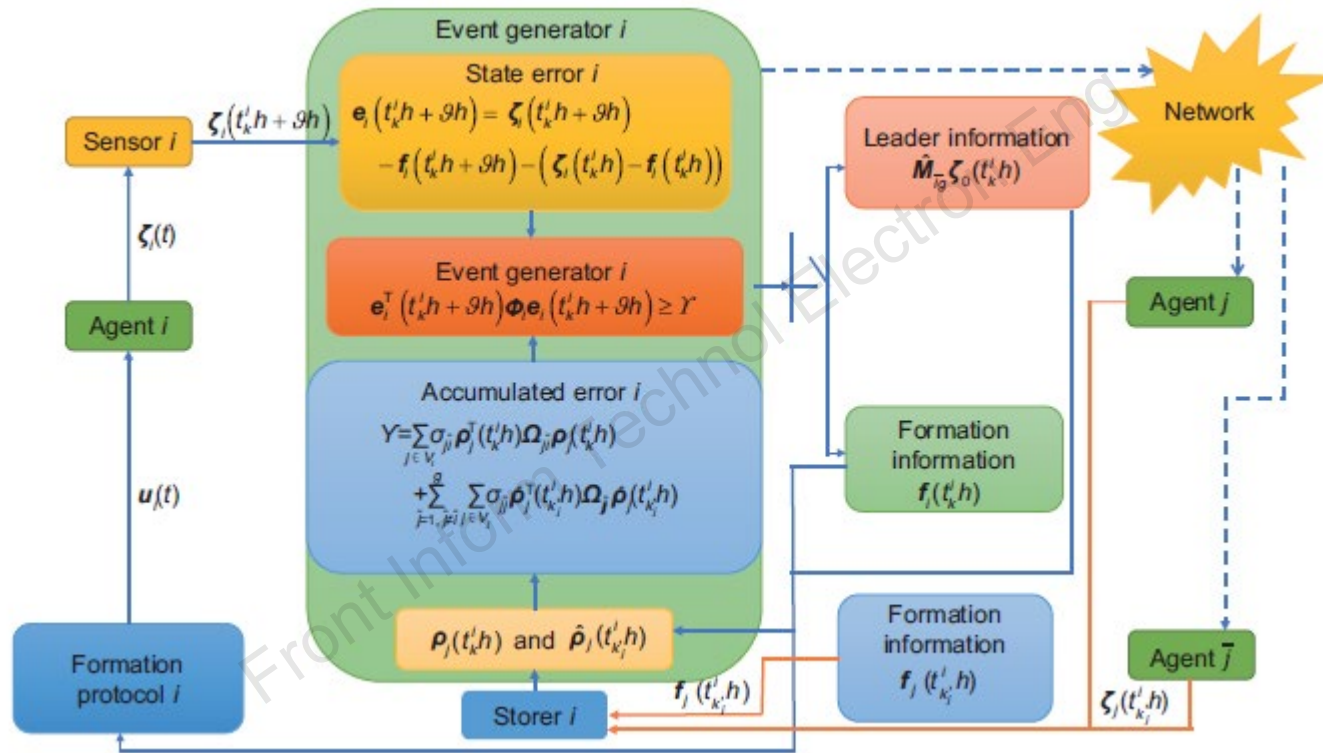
Event generator $i$

State error $i$

$\mathbf{e}_i\left(t_k^i h+\vartheta h\right)=\boldsymbol{\zeta}_i\left(t_k^i h+\vartheta h\right)$
$-\boldsymbol{f}_i\left(t_k^i h+\vartheta h\right)-\left(\boldsymbol{\zeta}_i\left(t_k^i h\right)-\boldsymbol{f}_i\left(t_k^i h\right)\right)$

Event generator $i$

$\mathbf{e}_i^{\mathrm{T}}\left(t_k^i h+\vartheta h\right)\boldsymbol{\Phi}_i\mathbf{e}_i\left(t_k^i h+\vartheta h\right)\geq \Upsilon$

Accumulated error $i$

$\Upsilon=\sum_{j\in V_i}\sigma_{ji}\boldsymbol{\rho}_j^{\mathrm{T}}(t_k^i h)\boldsymbol{\Omega}_{ji}\boldsymbol{\rho}_j(t_k^i h)$
$+\sum_{\bar{j}=1,\bar{j}\neq i}^{g}\sum_{j\in V_i}\sigma_{\bar{j}i}\hat{\boldsymbol{\rho}}_j^{\mathrm{T}}(t_{k_i}^i h)\boldsymbol{\Omega}_{\bar{j}}\hat{\boldsymbol{\rho}}_j(t_{k_i}^i h)$

$\boldsymbol{\rho}_j(t_k^i h)$ and $\hat{\boldsymbol{\rho}}_j(t_{k_i}^i h)$

Sensor $i$

$\boldsymbol{\zeta}_i\left(t_k^i h+\vartheta h\right)$

$\boldsymbol{\zeta}_i(t)$

Agent $i$

$\boldsymbol{u}_i(t)$

Formation protocol $i$

Storer $i$

$\boldsymbol{f}_j(t_{k_i}^i h)$

Network

Leader information
$\hat{\boldsymbol{M}}_{i\bar{g}}\boldsymbol{\zeta}_0(t_k^i h)$

Agent $j$

Formation information
$\boldsymbol{f}_i(t_k^i h)$

Formation information
$\boldsymbol{f}_j(t_{k_i}^i h)$

Agent $\bar{j}$

$\boldsymbol{\zeta}_j(t_{k_i}^i h)$

Front Inform Technol Electron Eng